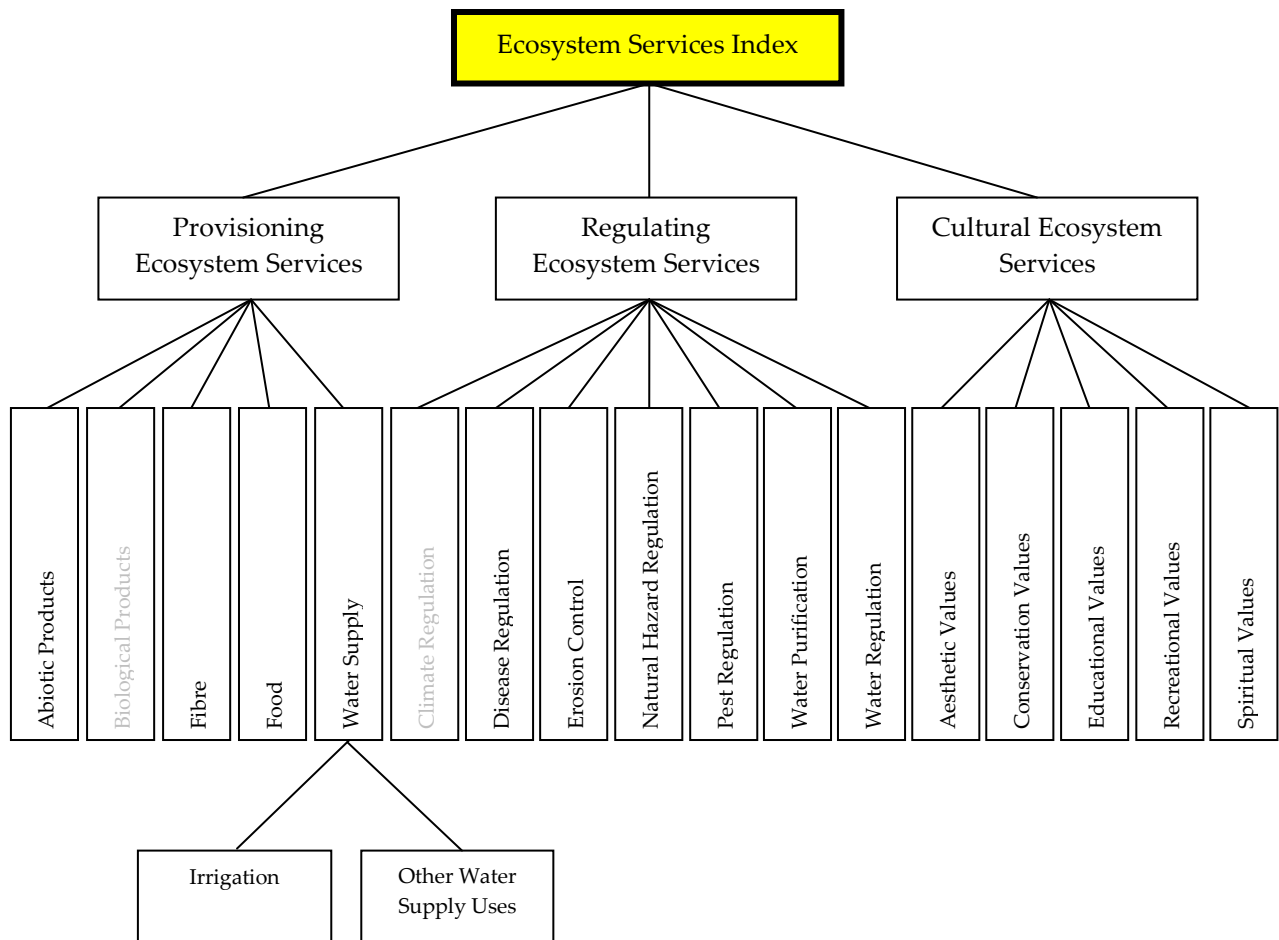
Ecosystem Services Index

Provisioning Ecosystem Services

Regulating Ecosystem Services

Cultural Ecosystem Services

Abiotic Products

Biological Products

Fibre

Food

Water Supply

Climate Regulation

Disease Regulation

Erosion Control

Natural Hazard Regulation

Pest Regulation

Water Purification

Water Regulation

Aesthetic Values

Conservation Values

Educational Values

Recreational Values

Spiritual Values

Irrigation

Other Water Supply Uses